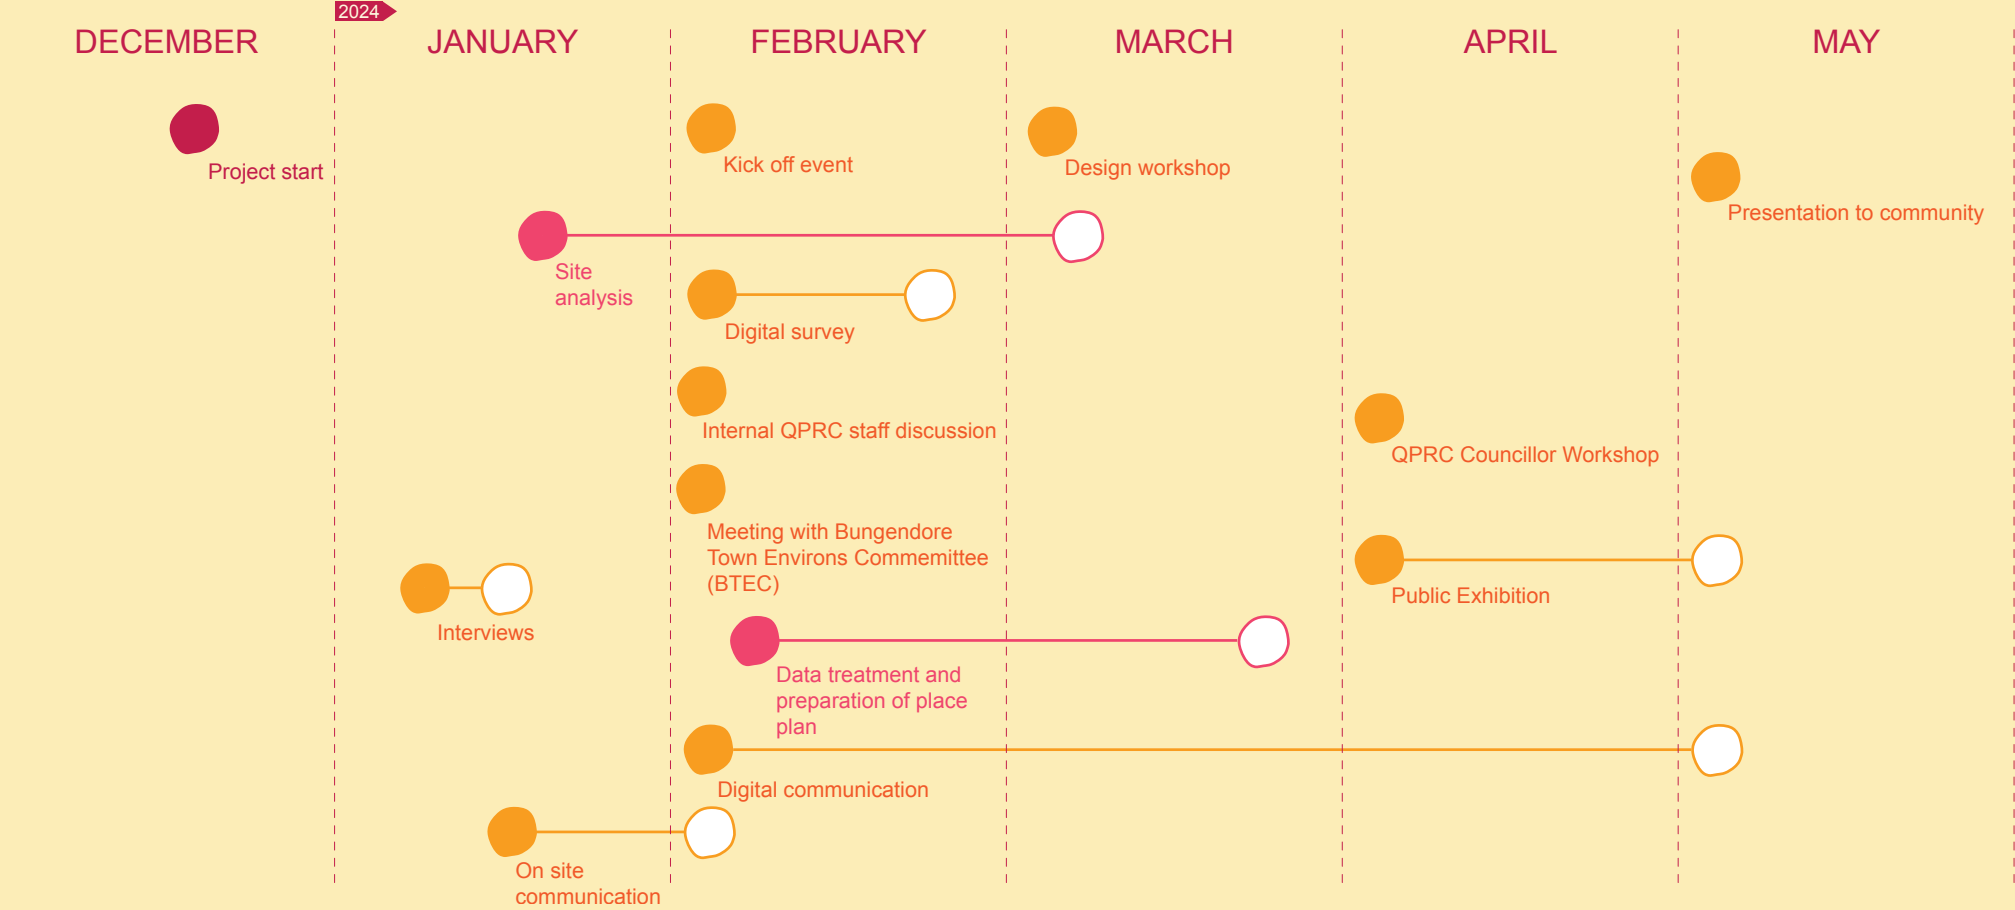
2024

DECEMBER

JANUARY

FEBRUARY

MARCH

APRIL

MAY

Project start

Kick off event

Design workshop

Presentation to community

Site analysis

Digital survey

Internal QPRC staff discussion

QPRC Councillor Workshop

Meeting with Bungendore Town Environs Commemittee (BTEC)

Public Exhibition

Interviews

Data treatment and preparation of place plan

Digital communication

On site communication